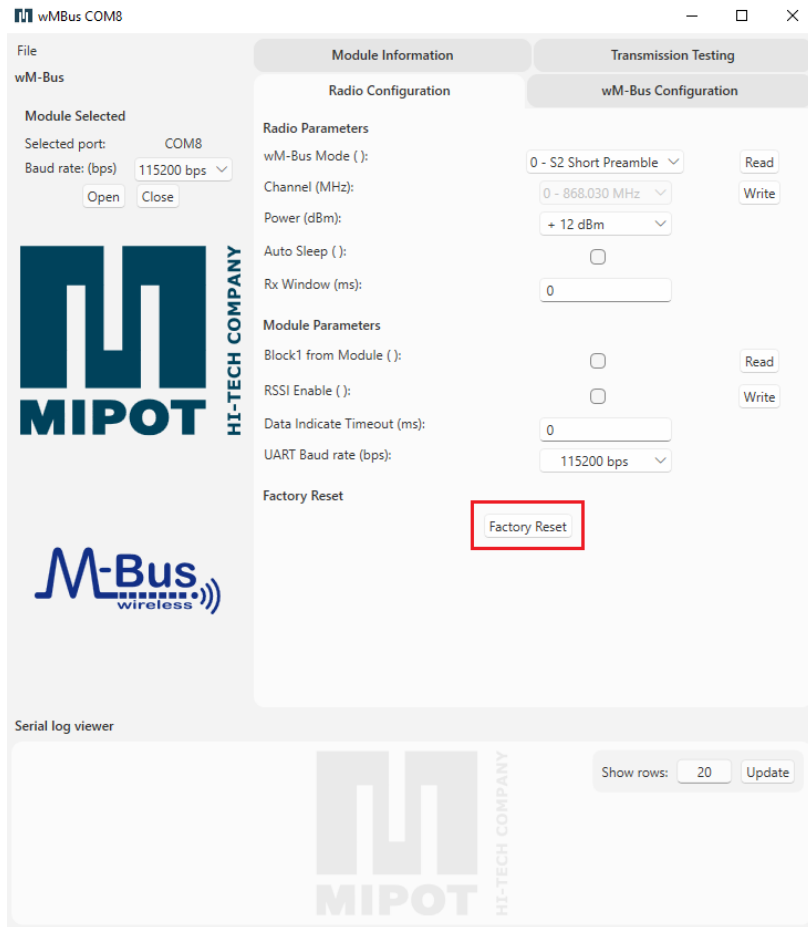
wMBus COM8

File

wM-Bus

Module Selected

Selected port: COM8

Baud rate: (bps) 115200 bps

Open Close

MIPOT HI-TECH COMPANY

M-Bus wireless

Module Information

Transmission Testing

Radio Configuration

wM-Bus Configuration

Radio Parameters

wM-Bus Mode ( ): 0 - S2 Short Preamble

Read

Channel (MHz): 0 - 868.030 MHz

Write

Power (dBm): + 12 dBm

Auto Sleep ( ):

Rx Window (ms): 0

Module Parameters

Block1 from Module ( ):

Read

RSSI Enable ( ):

Write

Data Indicate Timeout (ms): 0

UART Baud rate (bps): 115200 bps

Factory Reset

Factory Reset

Serial log viewer

Show rows: 20 Update

MIPOT HI-TECH COMPANY